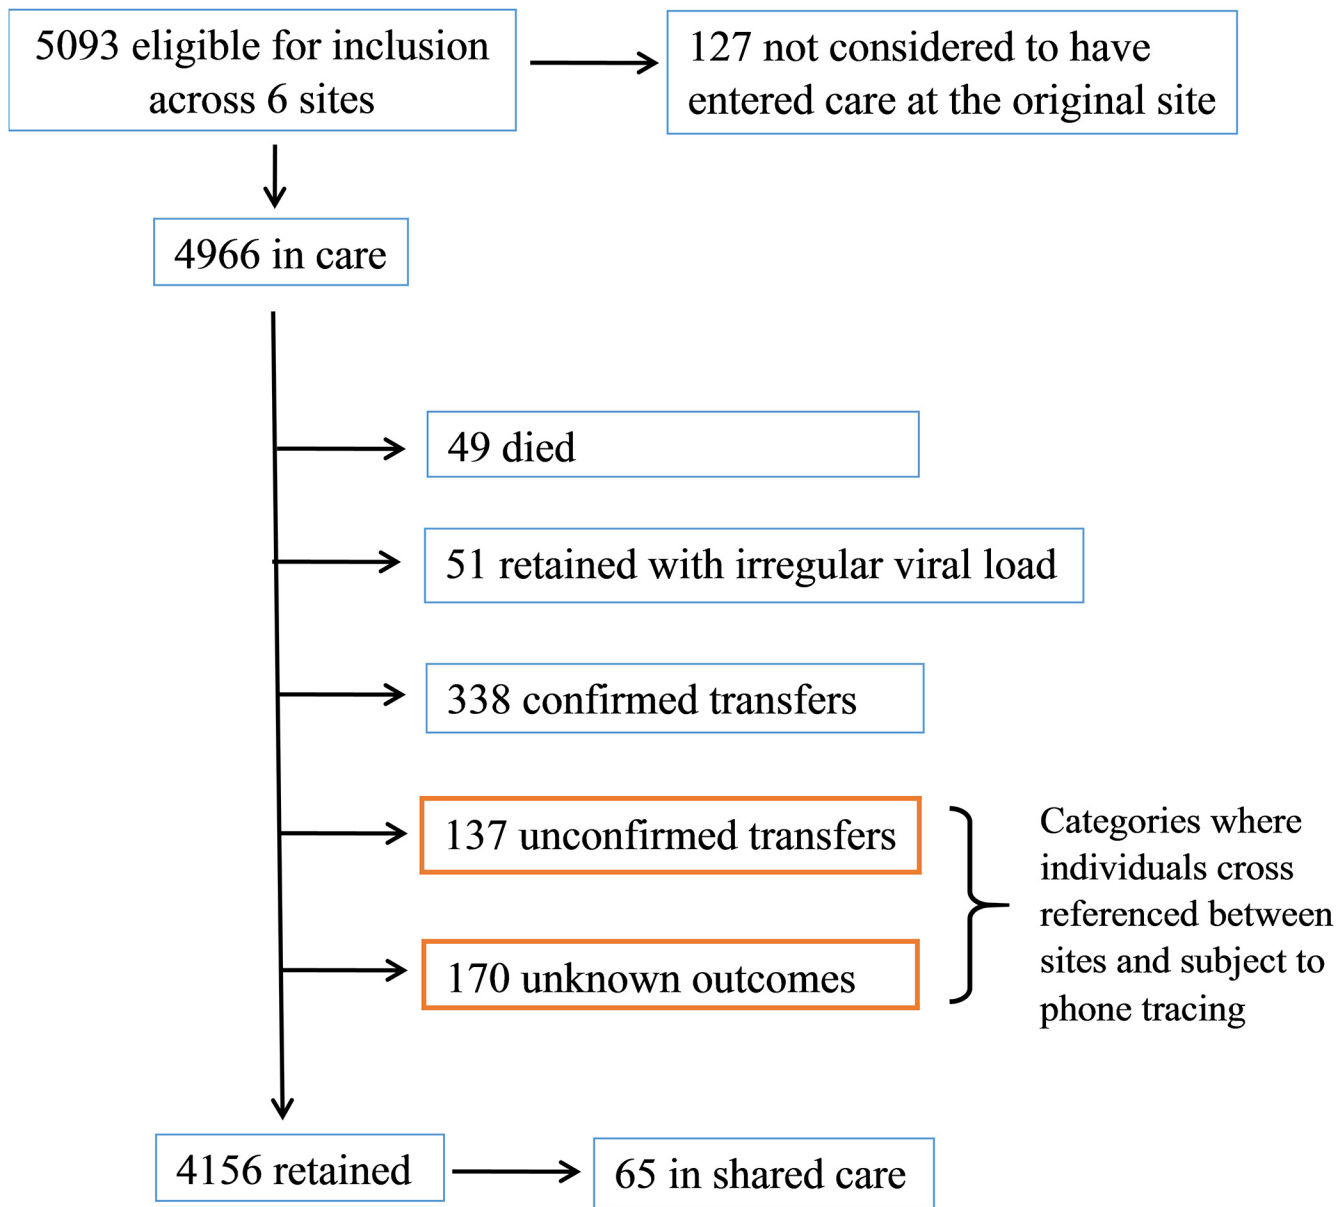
5093 eligible for inclusion across 6 sites

127 not considered to have entered care at the original site

4966 in care

49 died

51 retained with irregular viral load

338 confirmed transfers

137 unconfirmed transfers

170 unknown outcomes

Categories where individuals cross referenced between sites and subject to phone tracing

4156 retained

65 in shared care